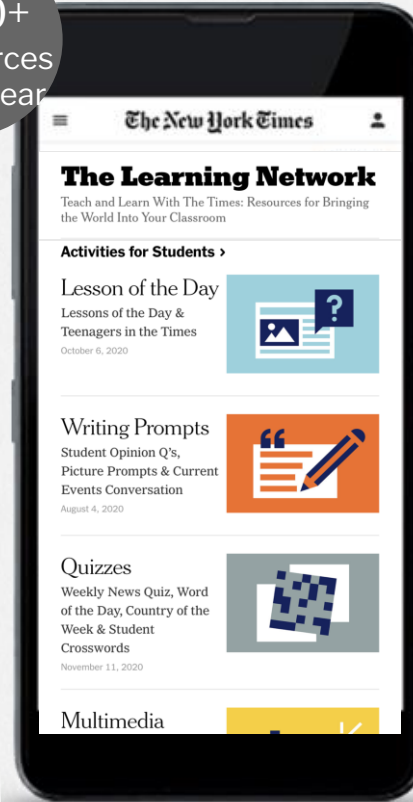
)+
rces
ear

The New York Times

The Learning Network

Teach and Learn With The Times: Resources for Bringing the World Into Your Classroom

Activities for Students ›

Lesson of the Day

Lessons of the Day & Teenagers in the Times

October 6, 2020

Writing Prompts

Student Opinion Q's, Picture Prompts & Current Events Conversation

August 4, 2020

Quizzes

Weekly News Quiz, Word of the Day, Country of the Week & Student Crosswords

November 11, 2020

Multimedia